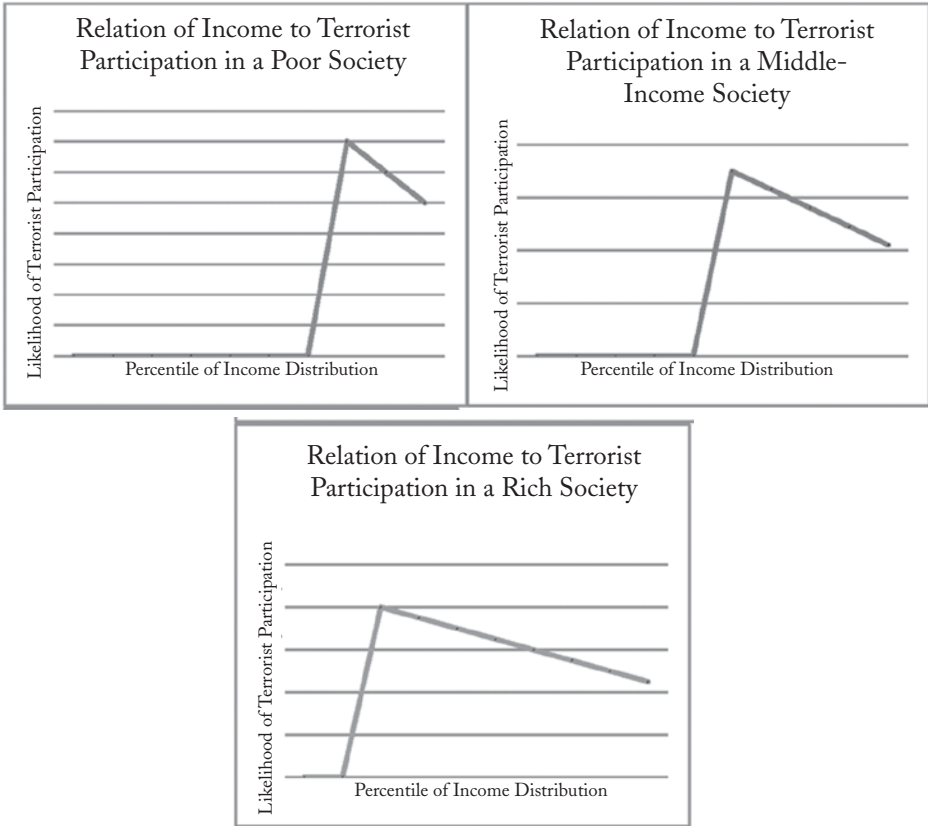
Relation of Income to Terrorist Participation in a Poor Society

Likelihood of Terrorist Participation

Percentile of Income Distribution

Relation of Income to Terrorist Participation in a Middle-Income Society

Likelihood of Terrorist Participation

Percentile of Income Distribution

Relation of Income to Terrorist Participation in a Rich Society

Likelihood of Terrorist Participation

Percentile of Income Distribution